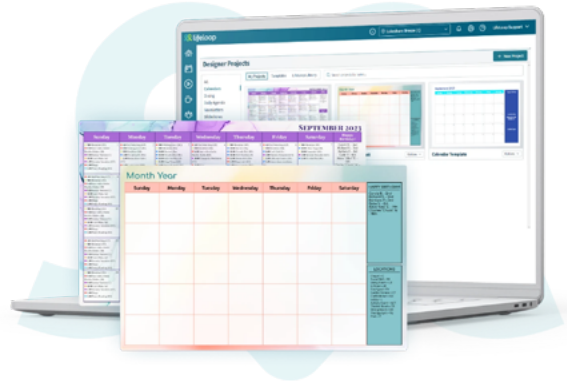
LifeLoop

Designer Projects

+ New Project

All
Calendars
Events
Spotlights
Newsletters

Calendar Template

September 2023

Sunday
Monday
Tuesday
Wednesday
Thursday
Friday
Saturday

Month Year

| Sunday | Monday | Tuesday | Wednesday | Thursday | Friday | Saturday |
|---|---|---|---|---|---|---|
| | | | | | | |
| | | | | | | |
| | | | | | | |
| | | | | | | |
| | | | | | | |

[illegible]

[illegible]